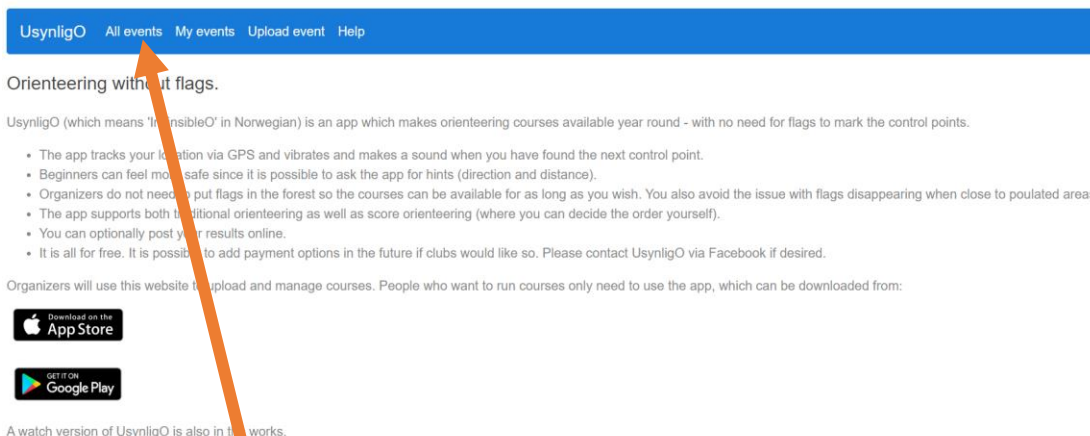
UsynligO All events My events Upload event Help

Orienteering with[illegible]t flags.

UsynligO (which means 'I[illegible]sibleO' in Norwegian) is an app which makes orienteering courses available year round - with no need for flags to mark the control points.

- The app tracks your lo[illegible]ation via GPS and vibrates and makes a sound when you have found the next control point.
- Beginners can feel mo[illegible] safe since it is possible to ask the app for hints (direction and distance).
- Organizers do not nee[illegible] put flags in the forest so the courses can be available for as long as you wish. You also avoid the issue with flags disappearing when close to poulated area
- The app supports both t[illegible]ditional orienteering as well as score orienteering (where you can decide the order yourself).
- You can optionally post y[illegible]r results online.
- It is all for free. It is possib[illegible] to add payment options in the future if clubs would like so. Please contact UsynligO via Facebook if desired.

Organizers will use this website t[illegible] upload and manage courses. People who want to run courses only need to use the app, which can be downloaded from:

Download on the App Store

GET IT ON Google Play

A watch version of UsynligO is also in t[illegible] works.